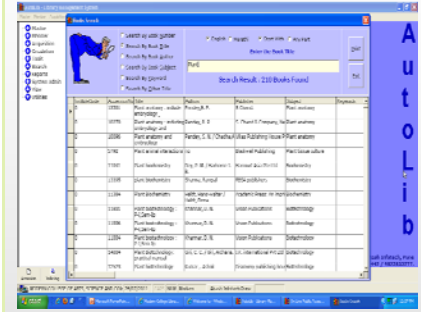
AutoLib - Library Management System

Books Search

Search by Book Number
Search By Book Title
Search By Book Author
Search By Book Subject
Search by Keyword
Search By Other Title

English
Marathi
Start With
Any Part

Enter the Book Title

Plant

Search Result : 210 Books Found

Start
Exit

| Accession | Title | Author | Publisher | Subject |
|---|---|---|---|---|
| 10750 | Plant anatomy, embryology | Pandey, B. P. | S Chand | Plant anatomy |
| 10775 | Plant anatomy : embryology and | Pandey, B. P. | S. Chand & Company | Plant anatomy |
| 10966 | Plant anatomy and embryology | Pandey, S. N. / Chadha A. | Vikas Publishing House Pvt. | Plant anatomy |
| 3792 | Plant animal interactions | | Blackwell Publishing | Plant tissue culture |
| 11007 | Plant biochemistry | Dey, P. M. / Harborne J. B. | Harcourt Asia Pvt. Ltd. | Biochemistry |
| 11008 | Plant biochemistry | Sharma, Kumud | PBSA publishers | Biochemistry |
| 11306 | Plant biochemistry | Heldt, Hans-Walter / | Academic Press | Biochemistry |
| 11666 | Plant biotechnology | Sharma, D. K. | Anmol Publications | Biotechnology |
| 11089 | Plant biotechnology | Sharma, R. K. | Vision Publications | Biotechnology |
| 11394 | Plant biotechnology | Sharma, D. K. | Vision Publications | Biotechnology |
| 14404 | Plant biotechnology: practical manual | | | Biotechnology |
| 17475 | Plant biotechnology | | | Biotechnology |

AutoLib